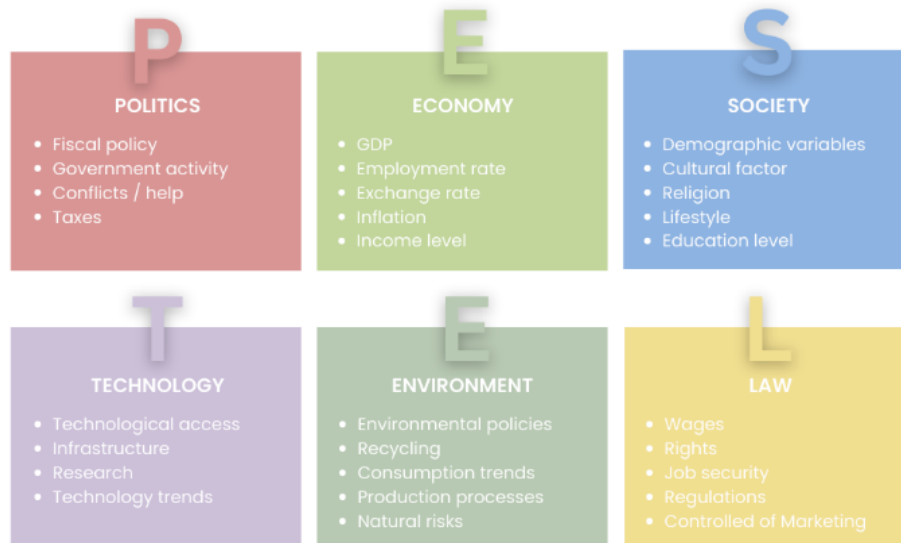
P
POLITICS
- Fiscal policy
- Government activity
- Conflicts / help
- Taxes

E
ECONOMY
- GDP
- Employment rate
- Exchange rate
- Inflation
- Income level

S
SOCIETY
- Demographic variables
- Cultural factor
- Religion
- Lifestyle
- Education level

T
TECHNOLOGY
- Technological access
- Infrastructure
- Research
- Technology trends

E
ENVIRONMENT
- Environmental policies
- Recycling
- Consumption trends
- Production processes
- Natural risks

L
LAW
- Wages
- Rights
- Job security
- Regulations
- Controlled of Marketing